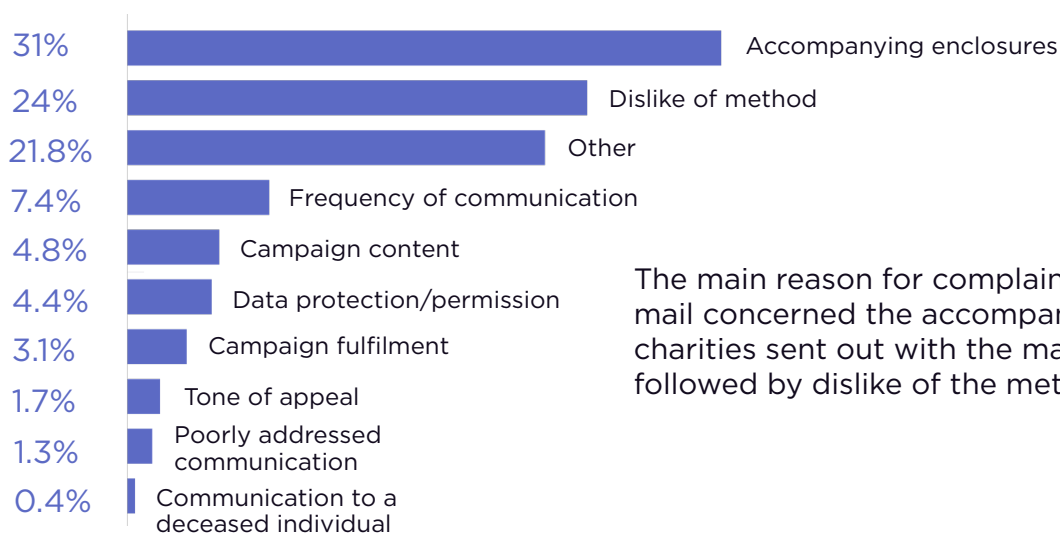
31% Accompanying enclosures
24% Dislike of method
21.8% Other
7.4% Frequency of communication
4.8% Campaign content
4.4% Data protection/permission
3.1% Campaign fulfilment
1.7% Tone of appeal
1.3% Poorly addressed communication
0.4% Communication to a deceased individual

The main reason for complain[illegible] mail concerned the accompan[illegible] charities sent out with the ma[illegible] followed by dislike of the met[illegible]